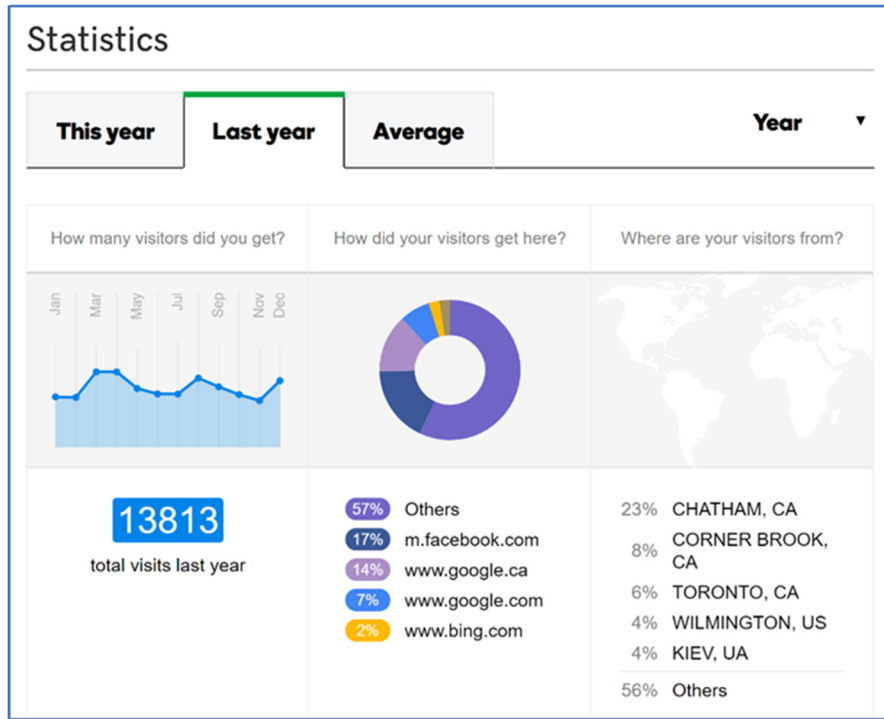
Statistics

This year | Last year | Average | Year ▼

How many visitors did you get?

How did your visitors get here?

Where are your visitors from?

Jan Mar May Jul Sep Nov Dec

13813
total visits last year

57% Others
17% m.facebook.com
14% www.google.ca
7% www.google.com
2% www.bing.com

23% CHATHAM, CA
8% CORNER BROOK, CA
6% TORONTO, CA
4% WILMINGTON, US
4% KIEV, UA
56% Others